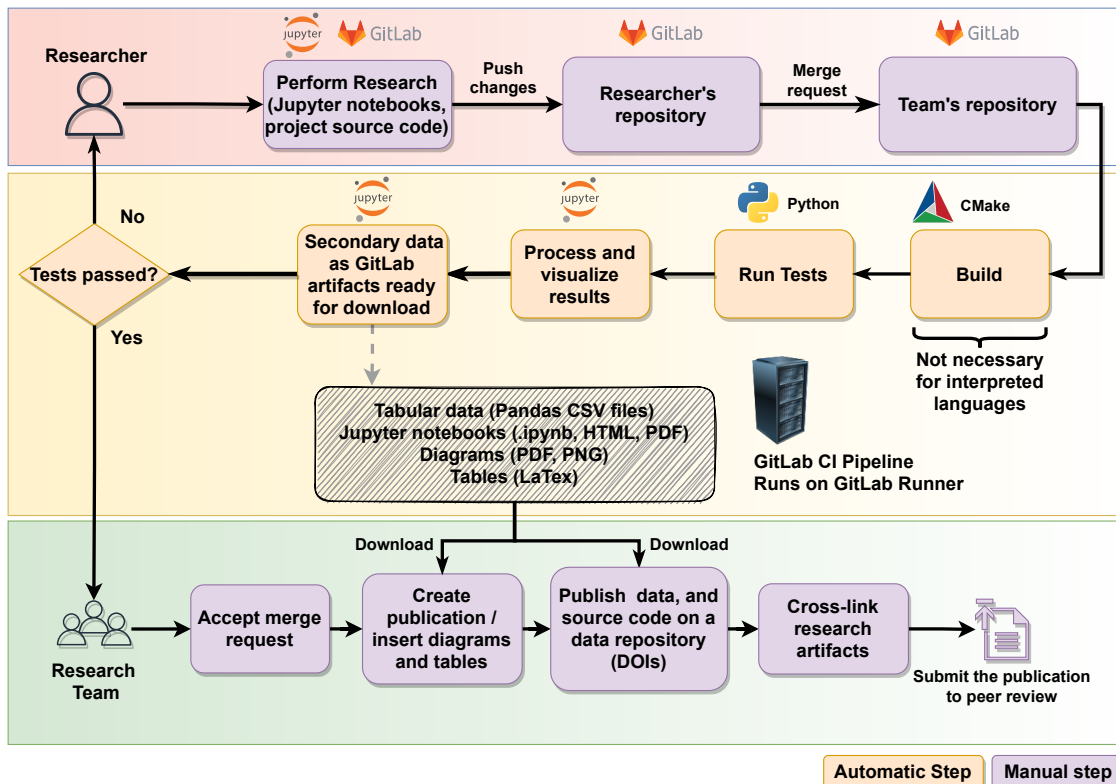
Researcher

jupyter GitLab

Perform Research (Jupyter notebooks, project source code)

Push changes

GitLab

Researcher's repository

Merge request

GitLab

Team's repository

jupyter

jupyter

Python

CMake

No

Tests passed?

Secondary data as GitLab artifacts ready for download

Process and visualize results

Run Tests

Build

Yes

Not necessary for interpreted languages

Tabular data (Pandas CSV files)
Jupyter notebooks (.ipynb, HTML, PDF)
Diagrams (PDF, PNG)
Tables (LaTex)

GitLab CI Pipeline
Runs on GitLab Runner

Download

Download

Research Team

Accept merge request

Create publication / insert diagrams and tables

Publish data, and source code on a data repository (DOIs)

Cross-link research artifacts

Submit the publication to peer review

Automatic Step

Manual step